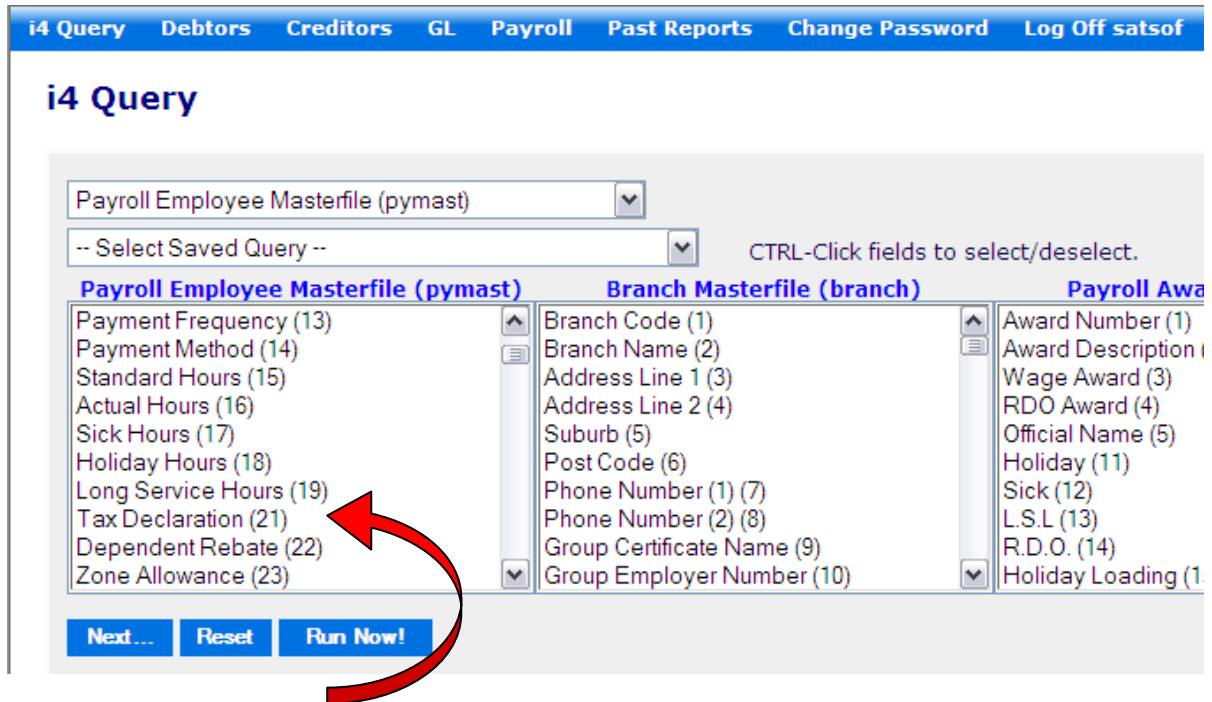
i4 Query Debtors Creditors GL Payroll Past Reports Change Password Log Off satsof

i4 Query

Payroll Employee Masterfile (pymast)

-- Select Saved Query --

CTRL-Click fields to select/deselect.

Payroll Employee Masterfile (pymast)
Payment Frequency (13)
Payment Method (14)
Standard Hours (15)
Actual Hours (16)
Sick Hours (17)
Holiday Hours (18)
Long Service Hours (19)
Tax Declaration (21)
Dependent Rebate (22)
Zone Allowance (23)

Branch Masterfile (branch)
Branch Code (1)
Branch Name (2)
Address Line 1 (3)
Address Line 2 (4)
Suburb (5)
Post Code (6)
Phone Number (1) (7)
Phone Number (2) (8)
Group Certificate Name (9)
Group Employer Number (10)

Payroll Awa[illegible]
Award Number (1)
Award Description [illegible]
Wage Award (3)
RDO Award (4)
Official Name (5)
Holiday (11)
Sick (12)
L.S.L (13)
R.D.O. (14)
Holiday Loading (1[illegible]

Next... Reset Run Now!